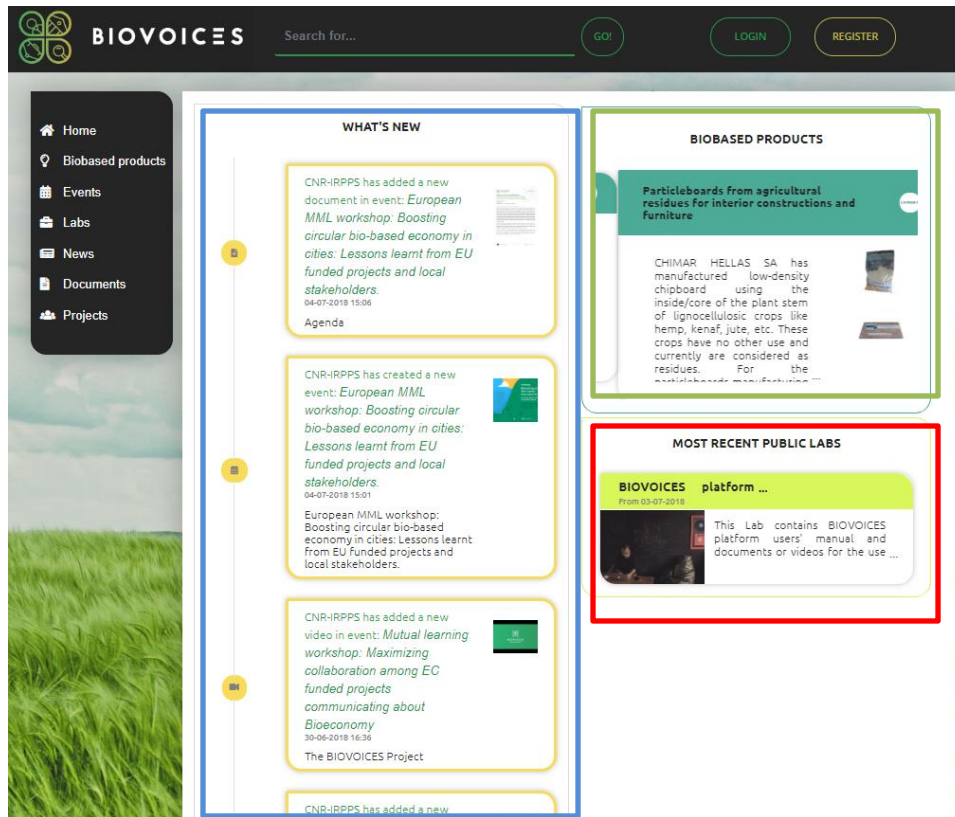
BIOVOICES

Search for...

GO!

LOGIN

REGISTER

Home
Biobased products
Events
Labs
News
Documents
Projects

WHAT'S NEW

CNR-IRPPS has added a new document in event: *European MML workshop: Boosting circular bio-based economy in cities: Lessons learnt from EU funded projects and local stakeholders.*
04-07-2018 15:06
Agenda

CNR-IRPPS has created a new event: *European MML workshop: Boosting circular bio-based economy in cities: Lessons learnt from EU funded projects and local stakeholders.*
04-07-2018 15:01
European MML workshop: Boosting circular bio-based economy in cities: Lessons learnt from EU funded projects and local stakeholders.

CNR-IRPPS has added a new video in event: *Mutual learning workshop: Maximizing collaboration among EC funded projects communicating about Bioeconomy*
30-06-2018 16:36
The BIOVOICES Project

CNR-IRPPS has added a new

BIOBASED PRODUCTS

Particleboards from agricultural residues for interior constructions and furniture

CHIMAR HELLAS SA has manufactured low-density chipboard using the inside/core of the plant stem of lignocellulosic crops like hemp, kenaf, jute, etc. These crops have no other use and currently are considered as residues. For the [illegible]

MOST RECENT PUBLIC LABS

BIOVOICES platform ...
From 03-07-2018

This Lab contains BIOVOICES platform users' manual and documents or videos for the use ...